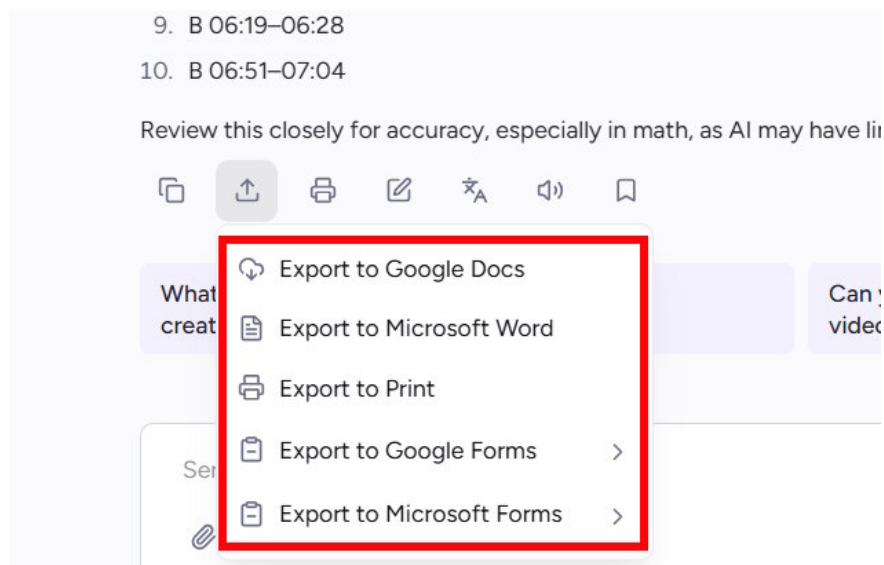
9. B 06:19–06:28
10. B 06:51–07:04

Review this closely for accuracy, especially in math, as AI may have li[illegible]

What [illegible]
creat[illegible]

Can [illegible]
vide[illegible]

Export to Google Docs
Export to Microsoft Word
Export to Print
Export to Google Forms
Export to Microsoft Forms

Se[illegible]